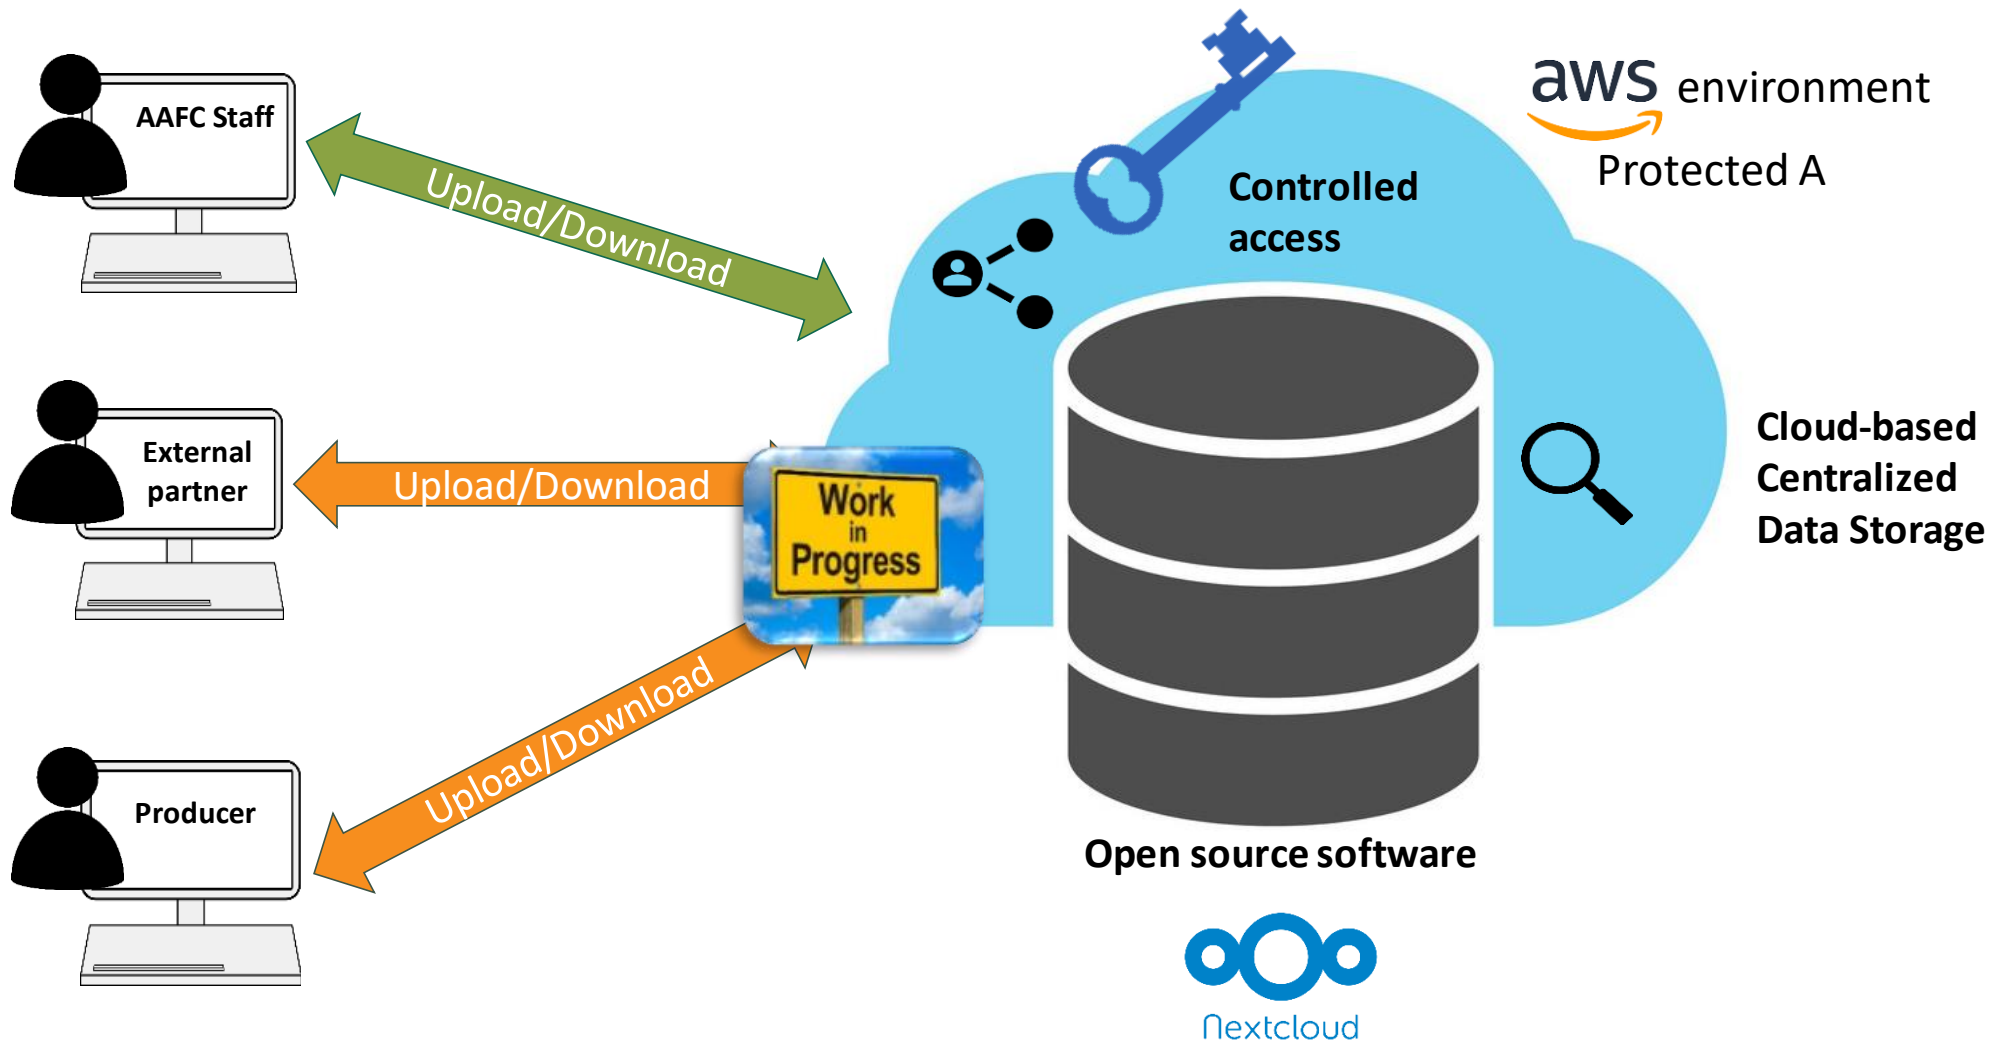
AAFC Staff

Upload/Download

External partner

Upload/Download

Work in Progress

Producer

Upload/Download

Controlled access

aws environment

Protected A

Cloud-based Centralized Data Storage

Open source software

Nextcloud